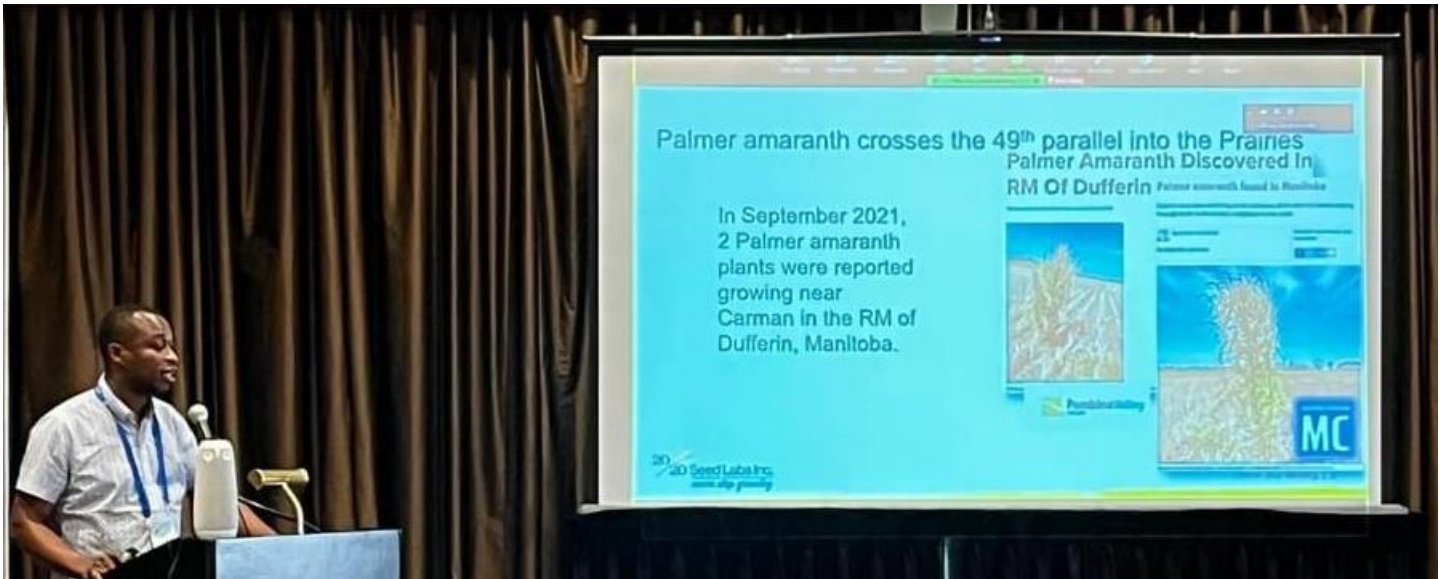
Palmer amaranth crosses the 49$^{th}$ parallel into the Prairies

In September 2021, 2 Palmer amaranth plants were reported growing near Carman in the RM of Dufferin, Manitoba.

Palmer Amaranth Discovered In RM Of Dufferin

Palmer amaranth found in Manitoba

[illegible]

Pembina Valley

MC

20/20 Seed Labs Inc.